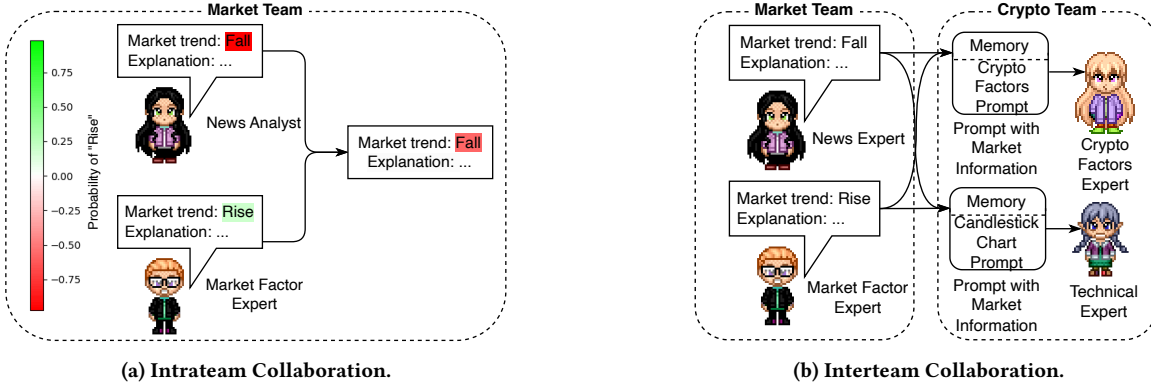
Market Team

Probability of "Rise"

0.75
0.50
0.25
0.00
−0.25
−0.50
−0.75

Market trend: Fall
Explanation: ...

News Analyst

Market trend: Fall
Explanation: ...

Market trend: Rise
Explanation: ...

Market Factor Expert

(a) Intrateam Collaboration.

Market Team

Market trend: Fall
Explanation: ...

News Expert

Market trend: Rise
Explanation: ...

Market Factor Expert

Crypto Team

Memory
Crypto Factors Prompt

Prompt with Market Information

Crypto Factors Expert

Memory
Candlestick Chart Prompt

Prompt with Market Information

Technical Expert

(b) Interteam Collaboration.